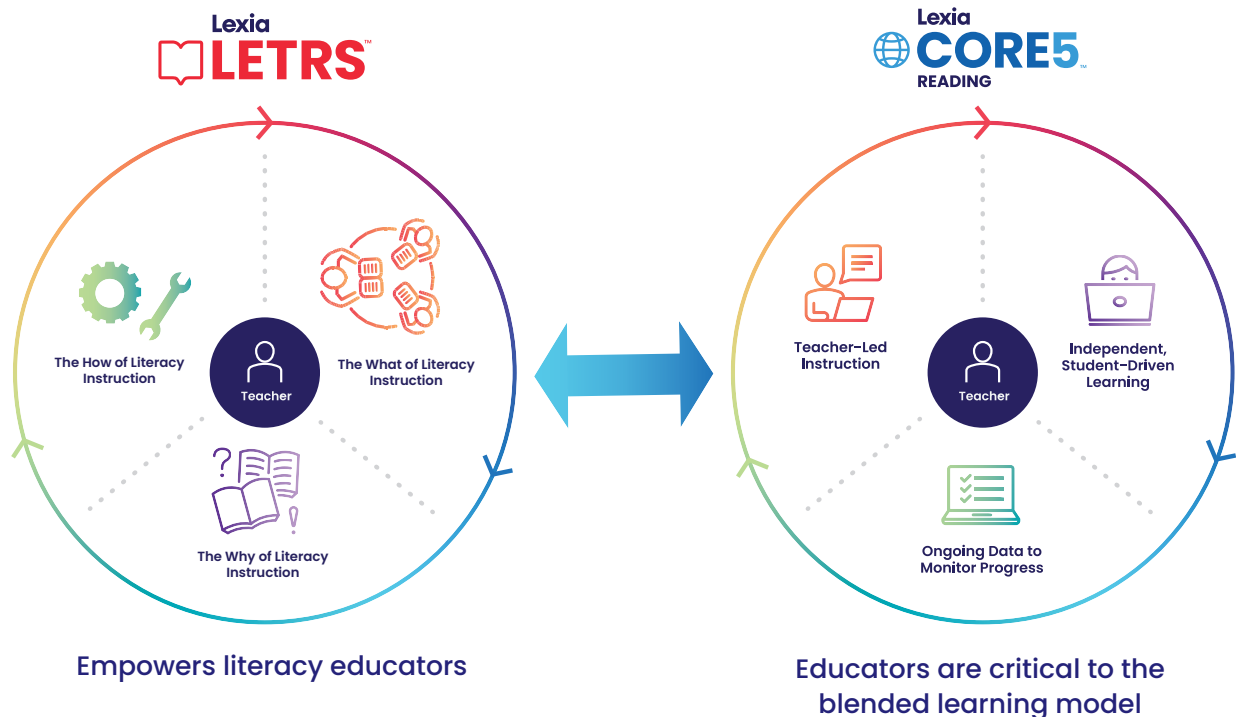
Lexia LETRS™

The How of Literacy Instruction

Teacher

The What of Literacy Instruction

The Why of Literacy Instruction

Empowers literacy educators

Lexia CORE5™ READING

Teacher-Led Instruction

Teacher

Independent, Student-Driven Learning

Ongoing Data to Monitor Progress

Educators are critical to the blended learning model